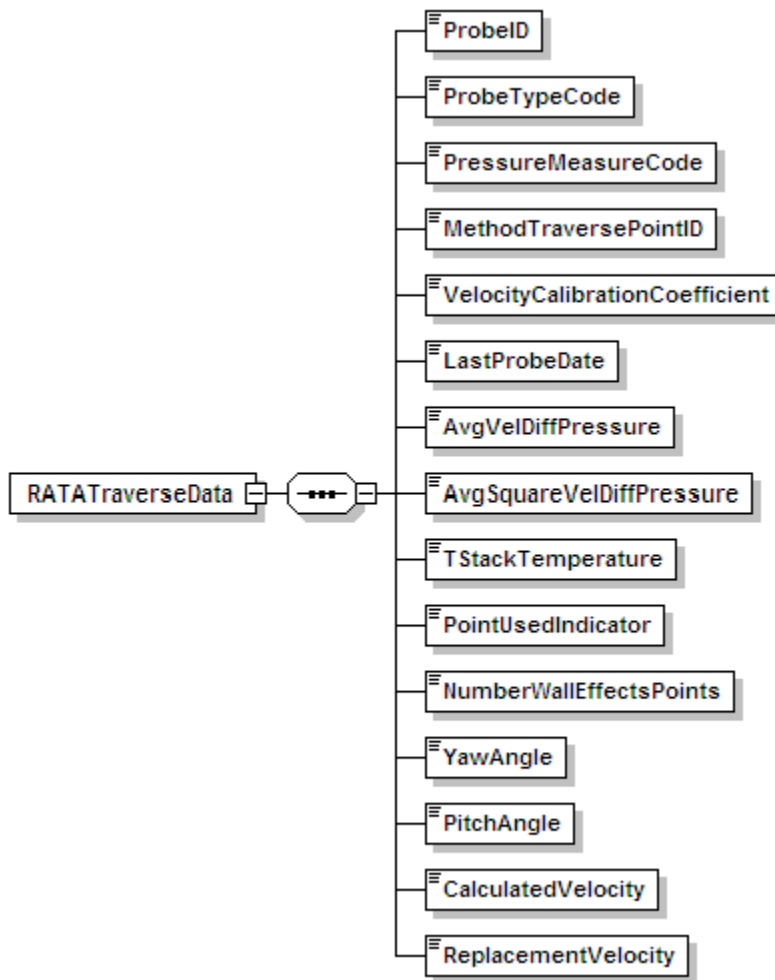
RATATraverseData

ProbeID

ProbeTypeCode

PressureMeasureCode

MethodTraversePointID

VelocityCalibrationCoefficient

LastProbeDate

AvgVelDiffPressure

AvgSquareVelDiffPressure

TStackTemperature

PointUsedIndicator

NumberWallEffectsPoints

YawAngle

PitchAngle

CalculatedVelocity

ReplacementVelocity